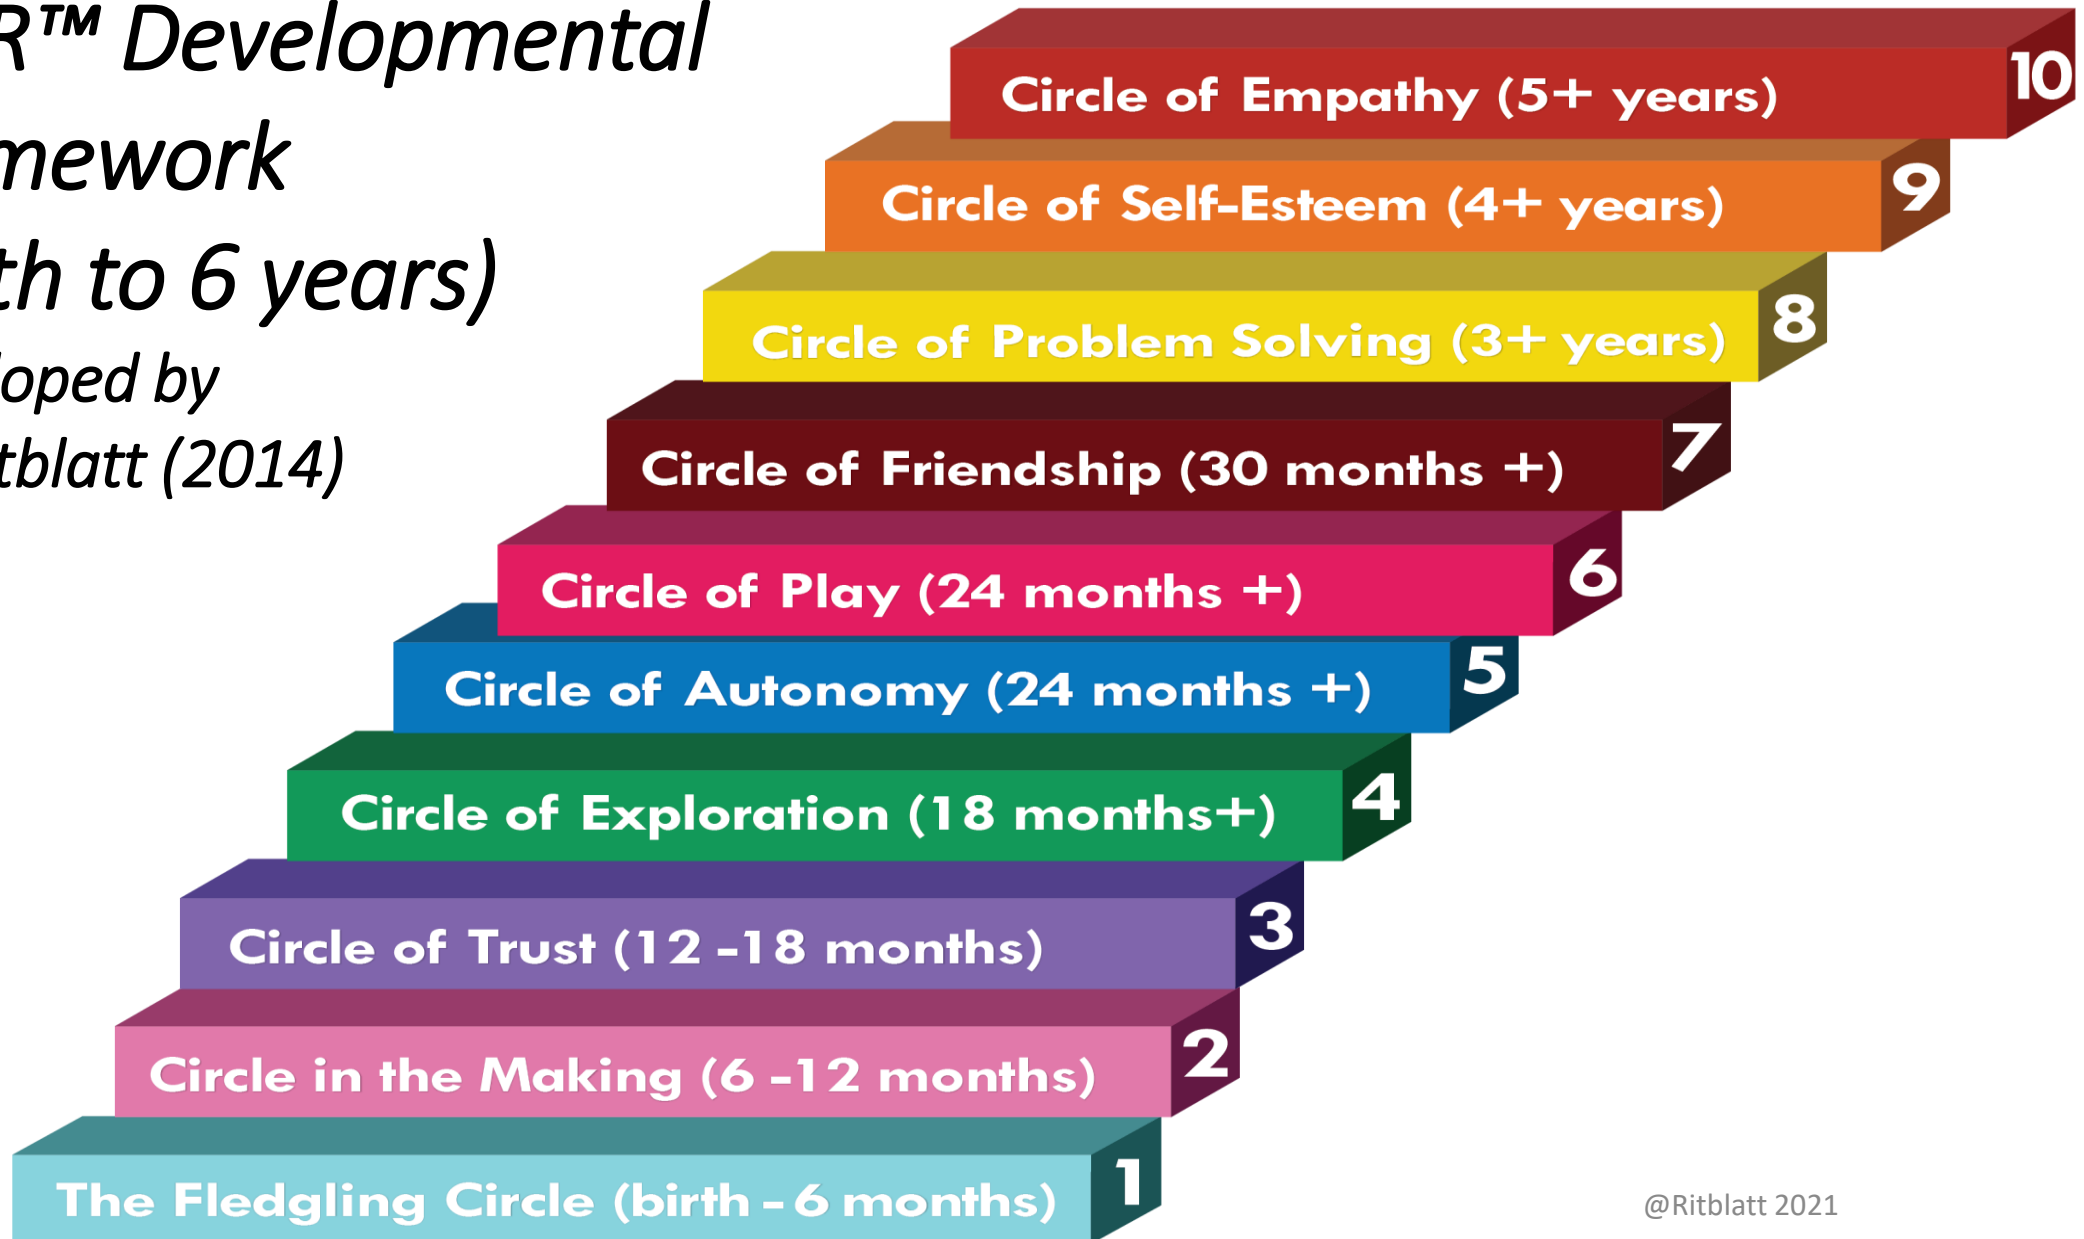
R™ Developmental
mework
th to 6 years)
loped by
tblatt (2014)

10 Circle of Empathy (5+ years)

9 Circle of Self-Esteem (4+ years)

8 Circle of Problem Solving (3+ years)

7 Circle of Friendship (30 months +)

6 Circle of Play (24 months +)

5 Circle of Autonomy (24 months +)

4 Circle of Exploration (18 months+)

3 Circle of Trust (12 -18 months)

2 Circle in the Making (6 -12 months)

1 The Fledgling Circle (birth - 6 months)

@Ritblatt 2021